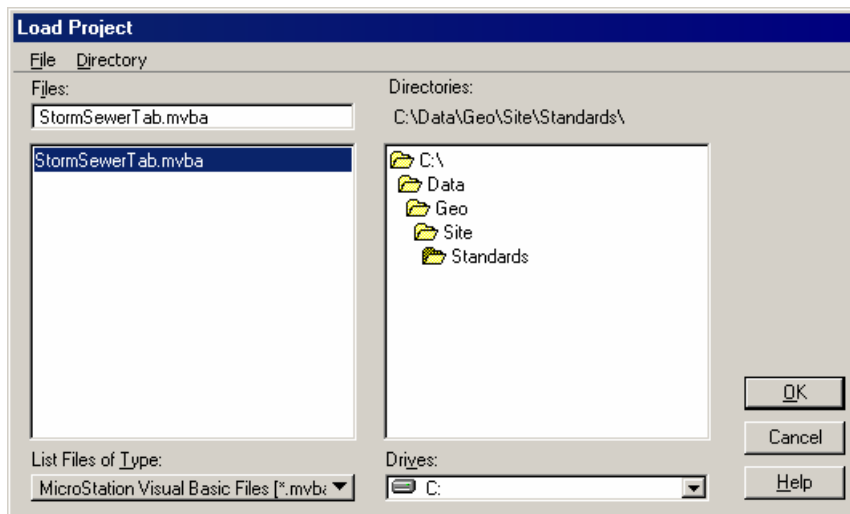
Load Project

File Directory

Files:

StormSewerTab.mvba

StormSewerTab.mvba

Directories:

C:\Data\Geo\Site\Standards\

C:\
Data
Geo
Site
Standards

List Files of Type:

MicroStation Visual Basic Files [*.mvba

Drives:

C:

OK

Cancel

Help